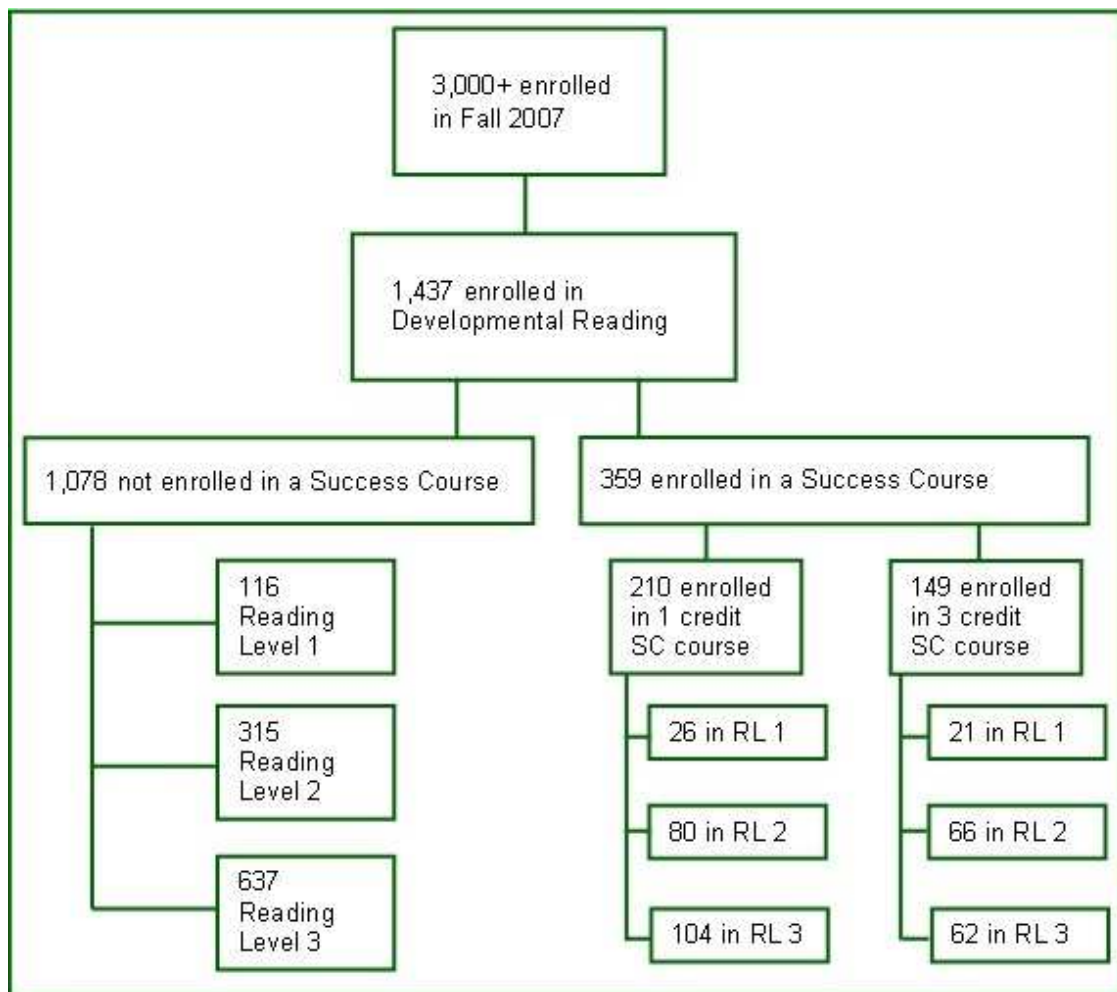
3,000+ enrolled in Fall 2007

1,437 enrolled in Developmental Reading

1,078 not enrolled in a Success Course

116 Reading Level 1

315 Reading Level 2

637 Reading Level 3

359 enrolled in a Success Course

210 enrolled in 1 credit SC course

26 in RL 1

80 in RL 2

104 in RL 3

149 enrolled in 3 credit SC course

21 in RL 1

66 in RL 2

62 in RL 3